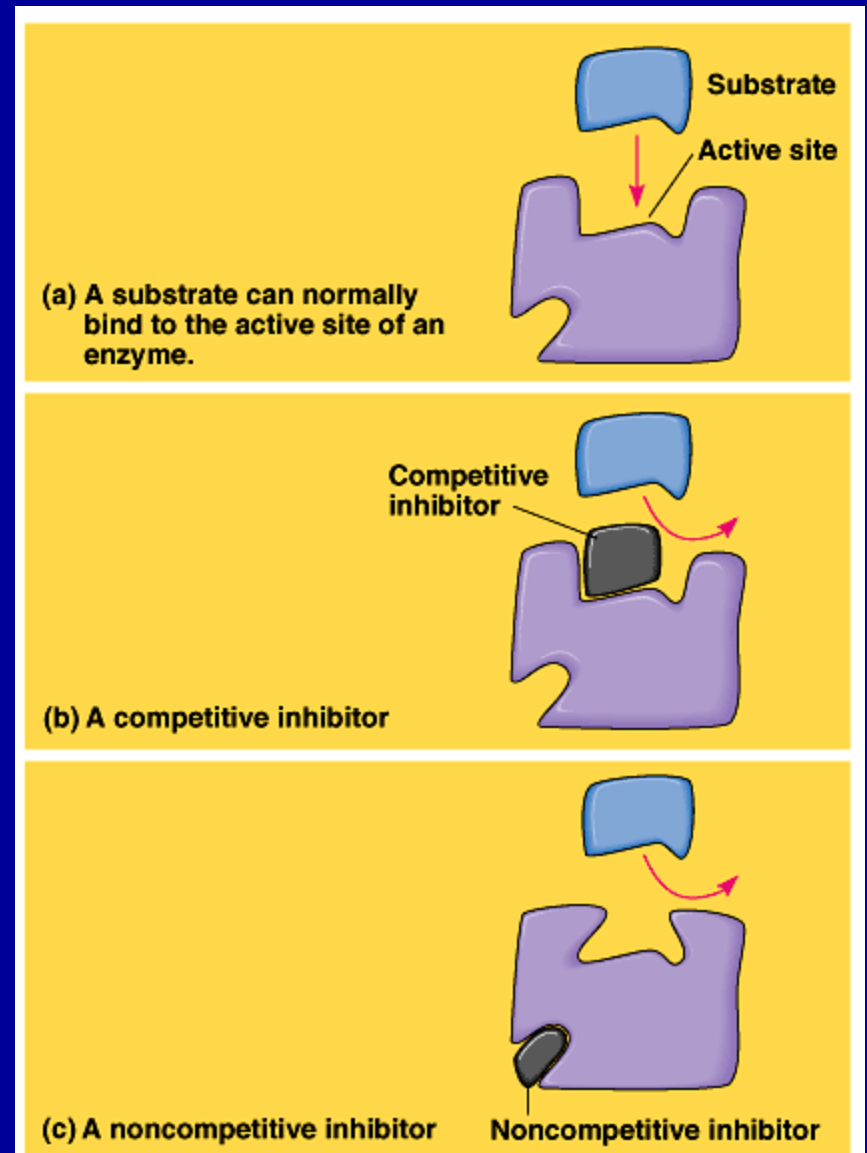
Substrate

Active site

(a) A substrate can normally bind to the active site of an enzyme.

Competitive inhibitor

(b) A competitive inhibitor

(c) A noncompetitive inhibitor

Noncompetitive inhibitor